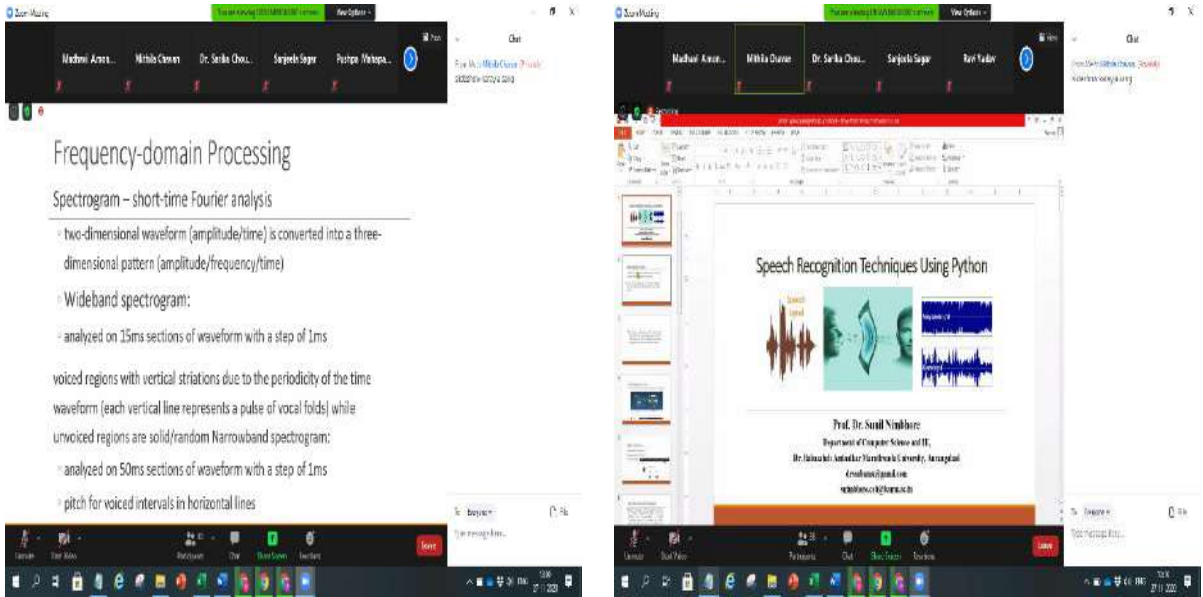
Zoom Meeting

View Options

Madhavi Amon... Mithila Chavan Dr. Sarika Chou... Sanjeela Sagar Pushpa Mahapa...

Chat

From Me to Mithila Chavan (Privately)
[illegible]

Frequency-domain Processing

Spectrogram – short-time Fourier analysis

two-dimensional waveform (amplitude/time) is converted into a three-dimensional pattern (amplitude/frequency/time)

Wideband spectrogram:

analyzed on 15ms sections of waveform with a step of 1ms

voiced regions with vertical striations due to the periodicity of the time waveform (each vertical line represents a pulse of vocal folds) while unvoiced regions are solid/random Narrowband spectrogram:

analyzed on 50ms sections of waveform with a step of 1ms

pitch for voiced intervals in horizontal lines

To: Everyone
Type message here...

Unmute Start Video Participants Chat Share Screen Reactions Leave

Zoom Meeting

View Options

Madhavi Amon... Mithila Chavan Dr. Sarika Chou... Sanjeela Sagar Ravi Yadav

Chat

From Me to Mithila Chavan (Privately)
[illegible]

Speech Recognition Techniques Using Python

Speech Signal

Prof. Dr. Sunil Nimbhore
Department of Computer Science and IT,
Dr. Babasaheb Ambedkar Marathwada University, Aurangabad
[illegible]@gmail.com
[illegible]

To: Everyone
Type message here...

Unmute Start Video Participants Chat Share Screen Reactions Leave